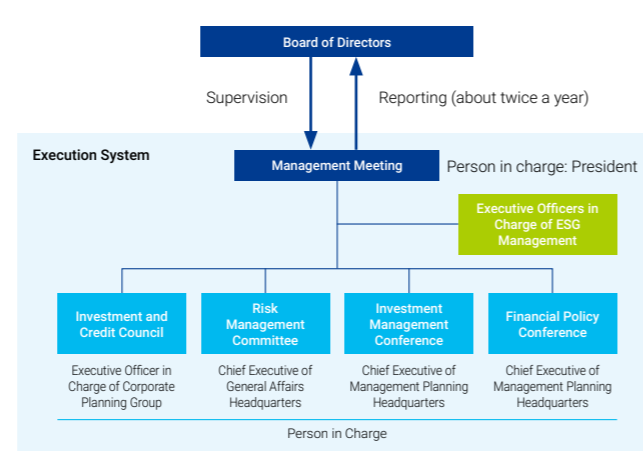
Board of Directors

Supervision

Reporting (about twice a year)

Execution System

Management Meeting

Person in charge: President

Executive Officers in Charge of ESG Management

Investment and Credit Council

Executive Officer in Charge of Corporate Planning Group

Risk Management Committee

Chief Executive of General Affairs Headquarters

Investment Management Conference

Chief Executive of Management Planning Headquarters

Financial Policy Conference

Chief Executive of Management Planning Headquarters

Person in Charge